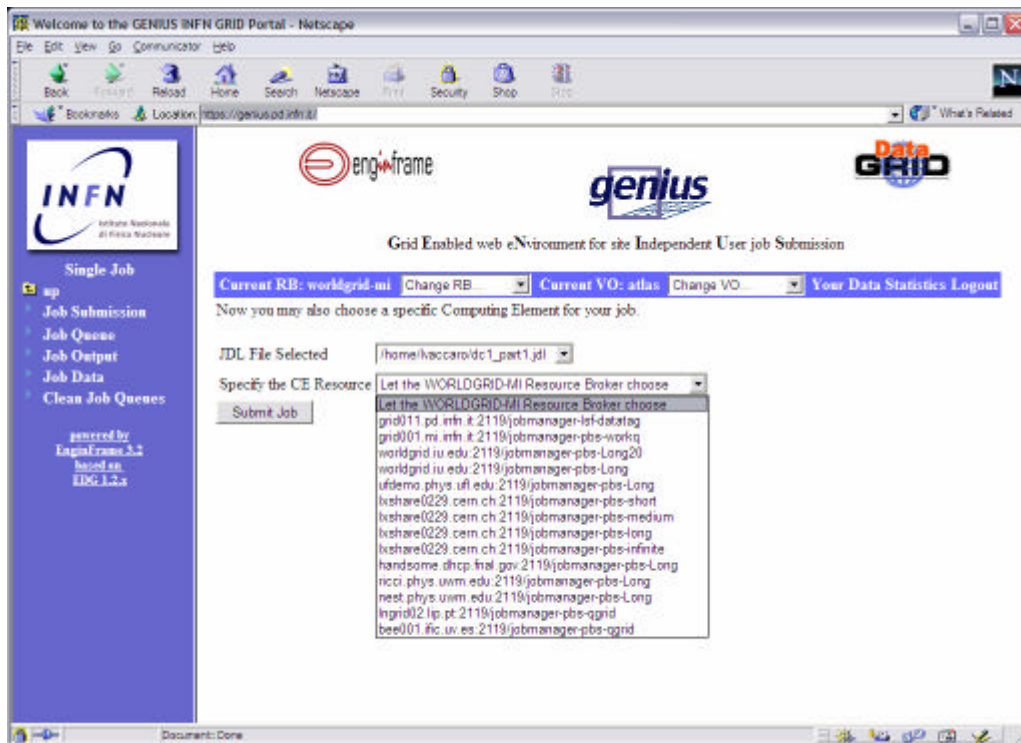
Welcome to the GENIUS INFN GRID Portal - Netscape

File Edit View Go Communicator Help

Back Forward Reload Home Search Netscape Print Security Shop Stop

Bookmarks Location: https://genius.pd.infn.it/ What's Related

INFN
Istituto Nazionale di Fisica Nucleare

Single Job
up
Job Submission
Job Queue
Job Output
Job Data
Clean Job Queues

powered by
EnginFrame 3.2
based on
EDG 1.2.x

enginframe

genius

Data GRID

Grid Enabled web eNvironment for site Independent User job Submission

Current RB: worldgrid-mi Change RB... Current VO: atlas Change VO... Your Data Statistics Logout

Now you may also choose a specific Computing Element for your job.

JDL File Selected /home/lvaccaro/dc1_part1.jdl

Specify the CE Resource Let the WORLDGRID-MI Resource Broker choose

Submit Job

Let the WORLDGRID-MI Resource Broker choose
grid011.pd.infn.it:2119/jobmanager-lsf-datatag
grid001.mi.infn.it:2119/jobmanager-pbs-workq
worldgrid.iu.edu:2119/jobmanager-pbs-Long20
worldgrid.iu.edu:2119/jobmanager-pbs-Long
ufdemo.phys.ufl.edu:2119/jobmanager-pbs-Long
lxshare0229.cern.ch:2119/jobmanager-pbs-short
lxshare0229.cern.ch:2119/jobmanager-pbs-medium
lxshare0229.cern.ch:2119/jobmanager-pbs-long
lxshare0229.cern.ch:2119/jobmanager-pbs-infinite
handsome.dhcp.fnal.gov:2119/jobmanager-pbs-Long
ricci.phys.uwm.edu:2119/jobmanager-pbs-Long
nest.phys.uwm.edu:2119/jobmanager-pbs-Long
lngrid02.lip.pt:2119/jobmanager-pbs-qgrid
bee001.ific.uv.es:2119/jobmanager-pbs-qgrid

Document: Done